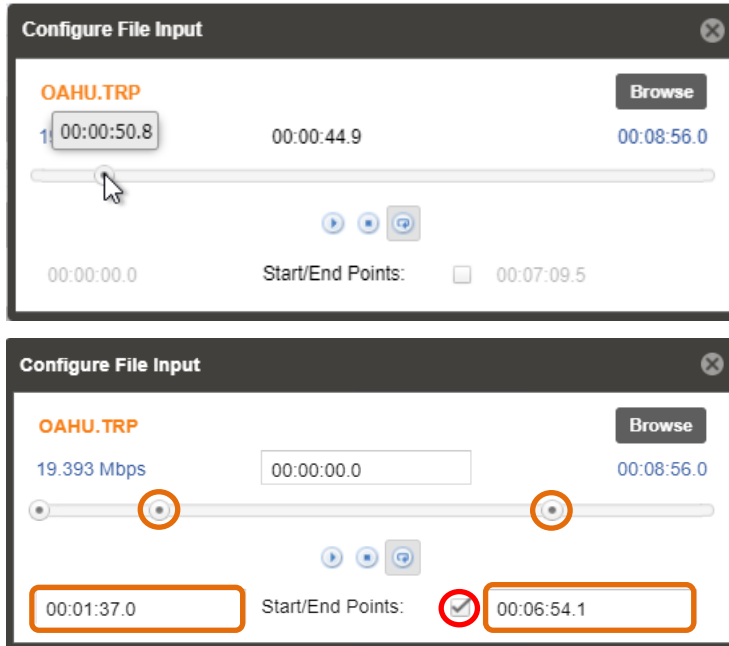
Configure File Input

OAHU.TRP

Browse

1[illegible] 00:00:50.8

00:00:44.9

00:08:56.0

00:00:00.0

Start/End Points:

00:07:09.5

Configure File Input

OAHU.TRP

Browse

19.393 Mbps

00:00:00.0

00:08:56.0

00:01:37.0

Start/End Points:

00:06:54.1